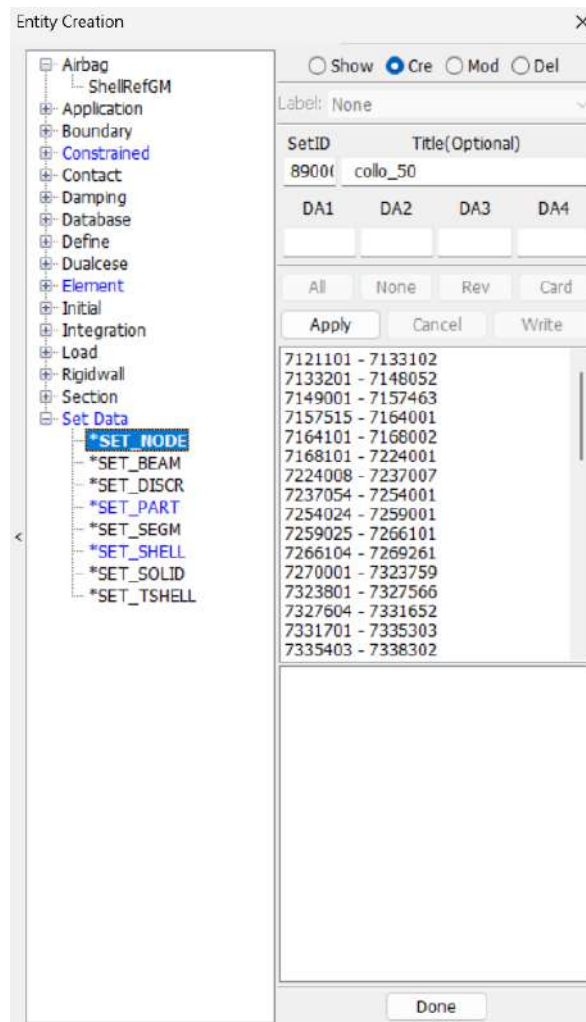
Entity Creation

×

Airbag
ShellRefGM
Application
Boundary
Constrained
Contact
Damping
Database
Define
Dualcese
Element
Initial
Integration
Load
Rigidwall
Section
Set Data
*SET_NODE
*SET_BEAM
*SET_DISCR
*SET_PART
*SET_SEGM
*SET_SHELL
*SET_SOLID
*SET_TSHELL

<

Show Cre Mod Del

Label: None

| SetID | Title(Optional) |
|---|---|
| 8900( | collo_50 |

| DA1 | DA2 | DA3 | DA4 |
|---|---|---|---|
| | | | |

All None Rev Card

Apply Cancel Write

7121101 - 7133102
7133201 - 7148052
7149001 - 7157463
7157515 - 7164001
7164101 - 7168002
7168101 - 7224001
7224008 - 7237007
7237054 - 7254001
7254024 - 7259001
7259025 - 7266101
7266104 - 7269261
7270001 - 7323759
7323801 - 7327566
7327604 - 7331652
7331701 - 7335303
7335403 - 7338302

Done